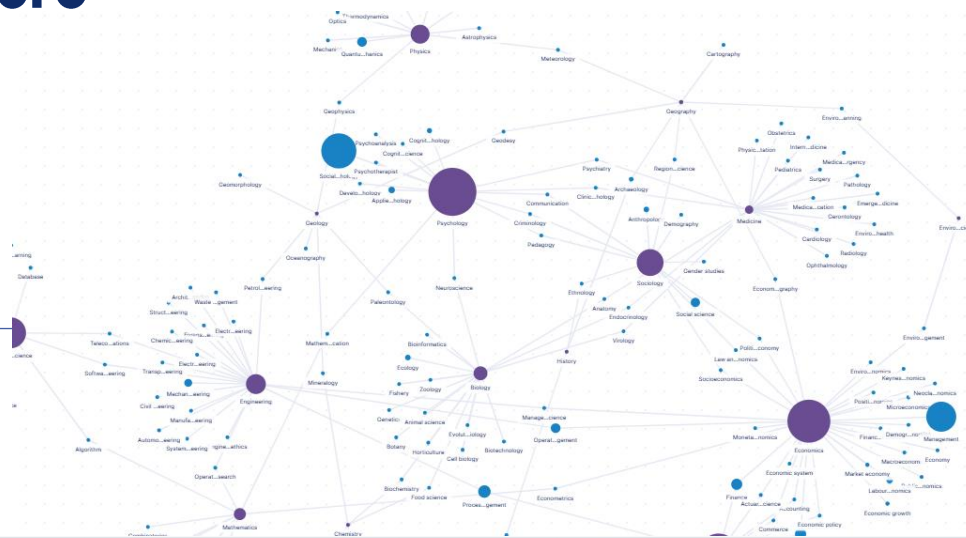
Thermodynamics
Optics
Physics
Astrophysics
Mechani...
Quantu...hanics
Meteorology
Cartography
Geophysics
Geography
Enviro...anning
Psychoanalysis
Cogniti...hology
Geodesy
Obstetrics
Social...hol...y
Cogniti...cience
Physic...tation
Intern...dicine
Psychotherapist
Psychiatry
Region...cience
Medica...rgency
Pediatrics
Surgery
Geomorphology
Develo...hology
Applie...hology
Archaeology
Pathology
Clinic...hology
Communication
Anthropology
Medica...cation
Emerge...dicine
Geology
Psychology
Criminology
Demography
Medicine
Gerontology
Enviro...ci
Pedagogy
Cardiology
Enviro...health
Oceanography
Radiology
...earning
Gender studies
Ophthalmology
Database
Petrol...eering
Sociology
Econom...graphy
Neuroscience
Ethnology
Archit...
Waste...gement
Paleontology
Anatomy
Social science
Struct...eering
Electr...eering
Endocrinology
Chemic...eering
Enviro...gement
Teleco...ations
Mathem...cation
Bioinformatics
Politi...conomy
...cience
Virology
Electr...eering
Law an...nomics
History
Softwa...eering
Transp...ering
Ecology
Mineralogy
Socioeconomics
Enviro...nomics
Keynes...nomics
Engineering
Biology
Mechan...eering
Fishery
Zoology
Positi...
Neocla...nomics
Microeconomics
Civil...eering
Manage...cience
Genetics
Animal science
Manufa...eering
Operat...gement
Moneta...nomics
Evolut...iology
Finan...
Demogr...
Management
Automo...eering
...gine...ethics
Botany
Economics
Algorithm
System...eering
Horticulture
Biotechnology
Macroeconomics
Economy
Cell biology
Economic system
Market economy
Operat...search
Labour...nomics
...nomics
Biochemistry
Econometrics
Food science
Proces...gement
Finance
Actuar...cience
...ccounting
Economic growth
Mathematics
Economic policy
Commerce
Chemistry
Combinatorics